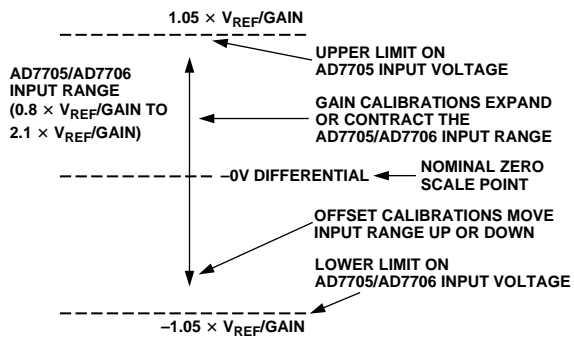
$1.05 \times V_{REF}$/GAIN

UPPER LIMIT ON AD7705 INPUT VOLTAGE

AD7705/AD7706 INPUT RANGE ($0.8 \times V_{REF}$/GAIN TO $2.1 \times V_{REF}$/GAIN)

GAIN CALIBRATIONS EXPAND OR CONTRACT THE AD7705/AD7706 INPUT RANGE

–0V DIFFERENTIAL

NOMINAL ZERO SCALE POINT

OFFSET CALIBRATIONS MOVE INPUT RANGE UP OR DOWN

LOWER LIMIT ON AD7705/AD7706 INPUT VOLTAGE

$-1.05 \times V_{REF}$/GAIN